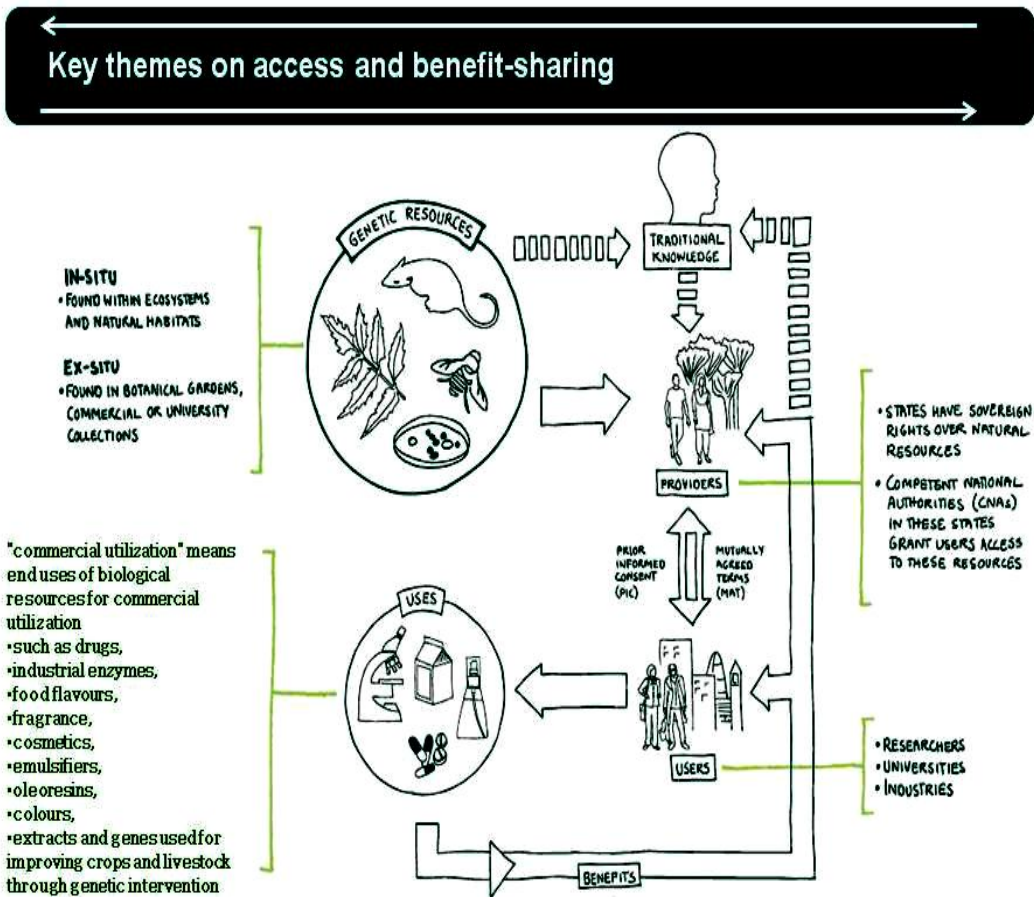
Key themes on access and benefit-sharing

GENETIC RESOURCES

TRADITIONAL KNOWLEDGE

IN-SITU
• FOUND WITHIN ECOSYSTEMS AND NATURAL HABITATS

EX-SITU
• FOUND IN BOTANICAL GARDENS, COMMERCIAL OR UNIVERSITY COLLECTIONS

PROVIDERS

• STATES HAVE SOVEREIGN RIGHTS OVER NATURAL RESOURCES
• COMPETENT NATIONAL AUTHORITIES (CNAs) IN THESE STATES GRANT USERS ACCESS TO THESE RESOURCES

"commercial utilization" means end uses of biological resources for commercial utilization
•such as drugs,
•industrial enzymes,
•food flavours,
•fragrance,
•cosmetics,
•emulsifiers,
•oleoresins,
•colours,
•extracts and genes used for improving crops and livestock through genetic intervention

PRIOR INFORMED CONSENT (PIC)

MUTUALLY AGREED TERMS (MAT)

USES

USERS

• RESEARCHERS
• UNIVERSITIES
• INDUSTRIES

BENEFITS